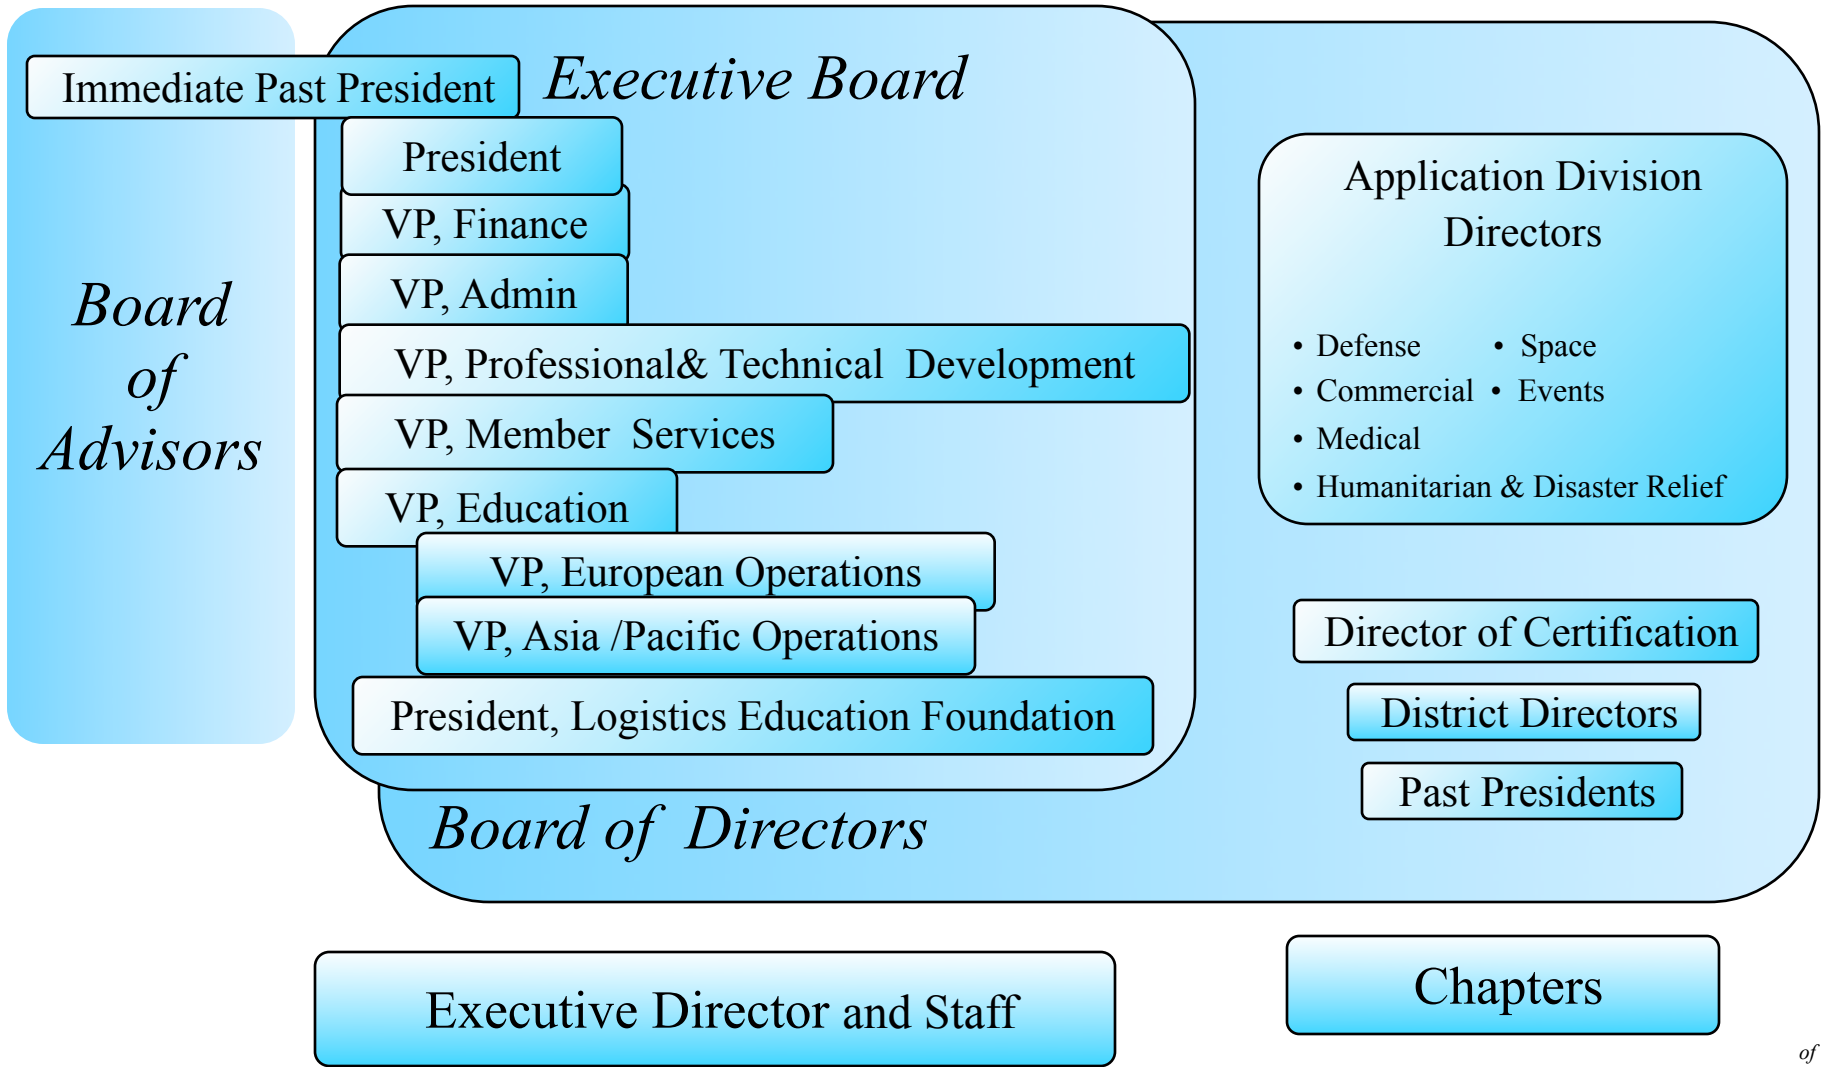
Immediate Past President

Executive Board

Board of Advisors

President

VP, Finance

VP, Admin

VP, Professional& Technical Development

VP, Member Services

VP, Education

VP, European Operations

VP, Asia /Pacific Operations

President, Logistics Education Foundation

Board of Directors

Application Division Directors

• Defense
• Space
• Commercial
• Events
• Medical
• Humanitarian & Disaster Relief

Director of Certification

District Directors

Past Presidents

Executive Director and Staff

Chapters

of